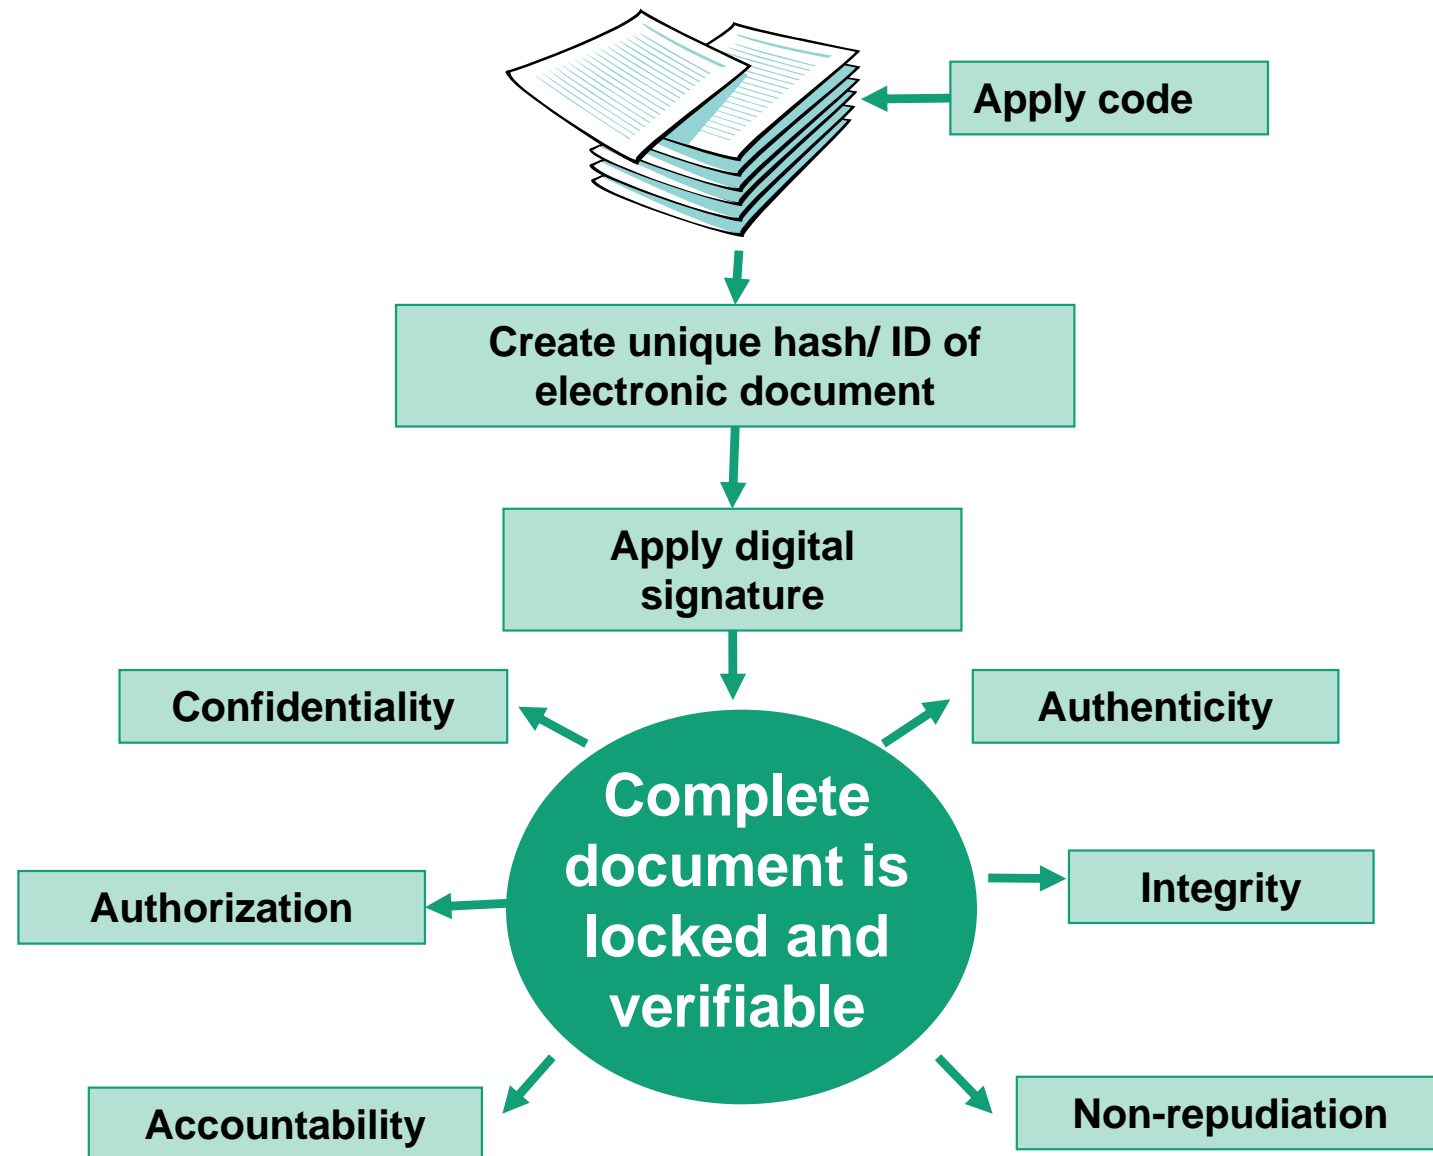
Apply code

Create unique hash/ ID of electronic document

Apply digital signature

Confidentiality

Authenticity

Complete document is locked and verifiable

Authorization

Integrity

Accountability

Non-repudiation